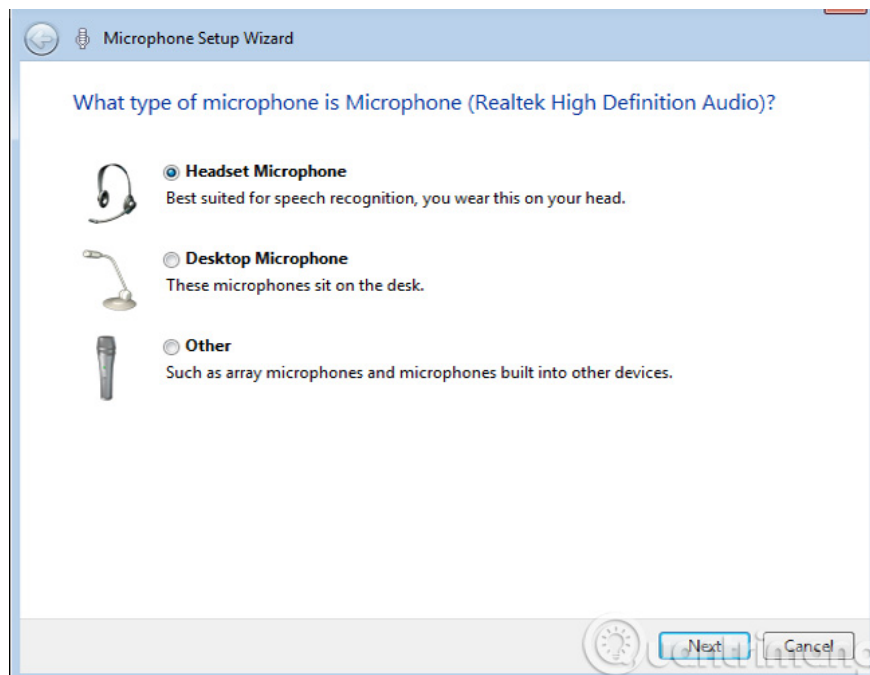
Microphone Setup Wizard

What type of microphone is Microphone (Realtek High Definition Audio)?

Headset Microphone
Best suited for speech recognition, you wear this on your head.

Desktop Microphone
These microphones sit on the desk.

Other
Such as array microphones and microphones built into other devices.

Next
Cancel

Quantrimang